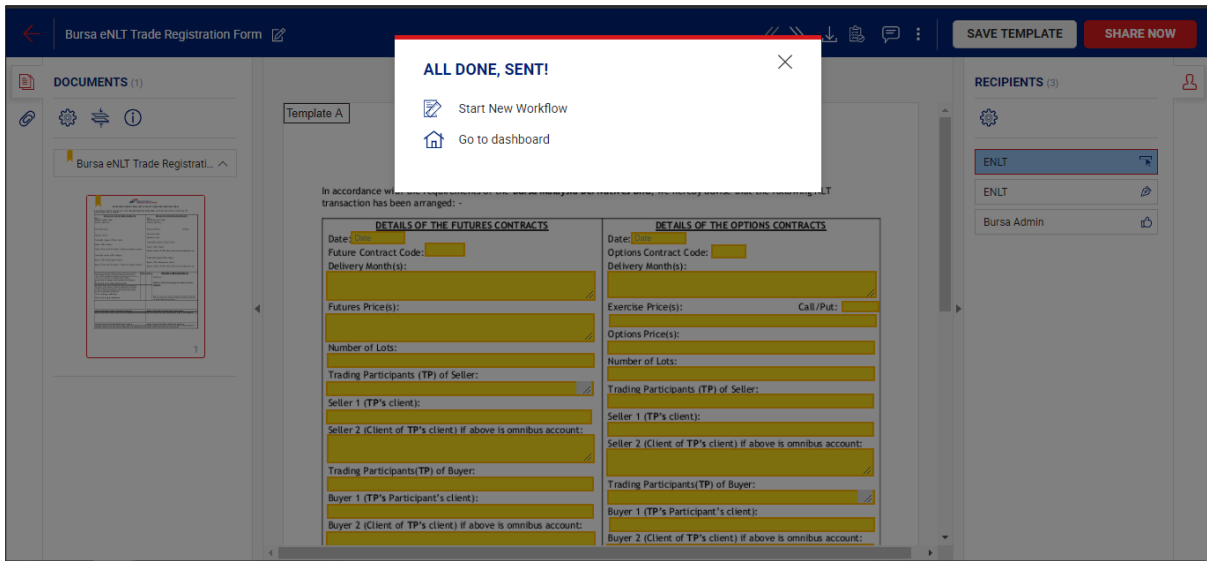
Bursa eNLT Trade Registration Form

SAVE TEMPLATE

SHARE NOW

DOCUMENTS (1)

Bursa eNLT Trade Registrati...

1

ALL DONE, SENT!

Start New Workflow

Go to dashboard

Template A

In accordance with the requirements of the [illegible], we hereby advise that the following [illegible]LT transaction has been arranged: -

| DETAILS OF THE FUTURES CONTRACTS | DETAILS OF THE OPTIONS CONTRACTS |
|---|---|
| Date: Date | Date: Date |
| Future Contract Code: | Options Contract Code: |
| Delivery Month(s): | Delivery Month(s): |
| Futures Price(s): | Exercise Price(s): Call/Put: |
| | Options Price(s): |
| Number of Lots: | Number of Lots: |
| Trading Participants (TP) of Seller: | Trading Participants (TP) of Seller: |
| Seller 1 (TP's client): | Seller 1 (TP's client): |
| Seller 2 (Client of TP's client) if above is omnibus account: | Seller 2 (Client of TP's client) if above is omnibus account: |
| Trading Participants(TP) of Buyer: | Trading Participants(TP) of Buyer: |
| Buyer 1 (TP's Participant's client): | Buyer 1 (TP's Participant's client): |
| Buyer 2 (Client of TP's client) if above is omnibus account: | Buyer 2 (Client of TP's client) if above is omnibus account: |

RECIPIENTS (3)

ENLT

ENLT

Bursa Admin